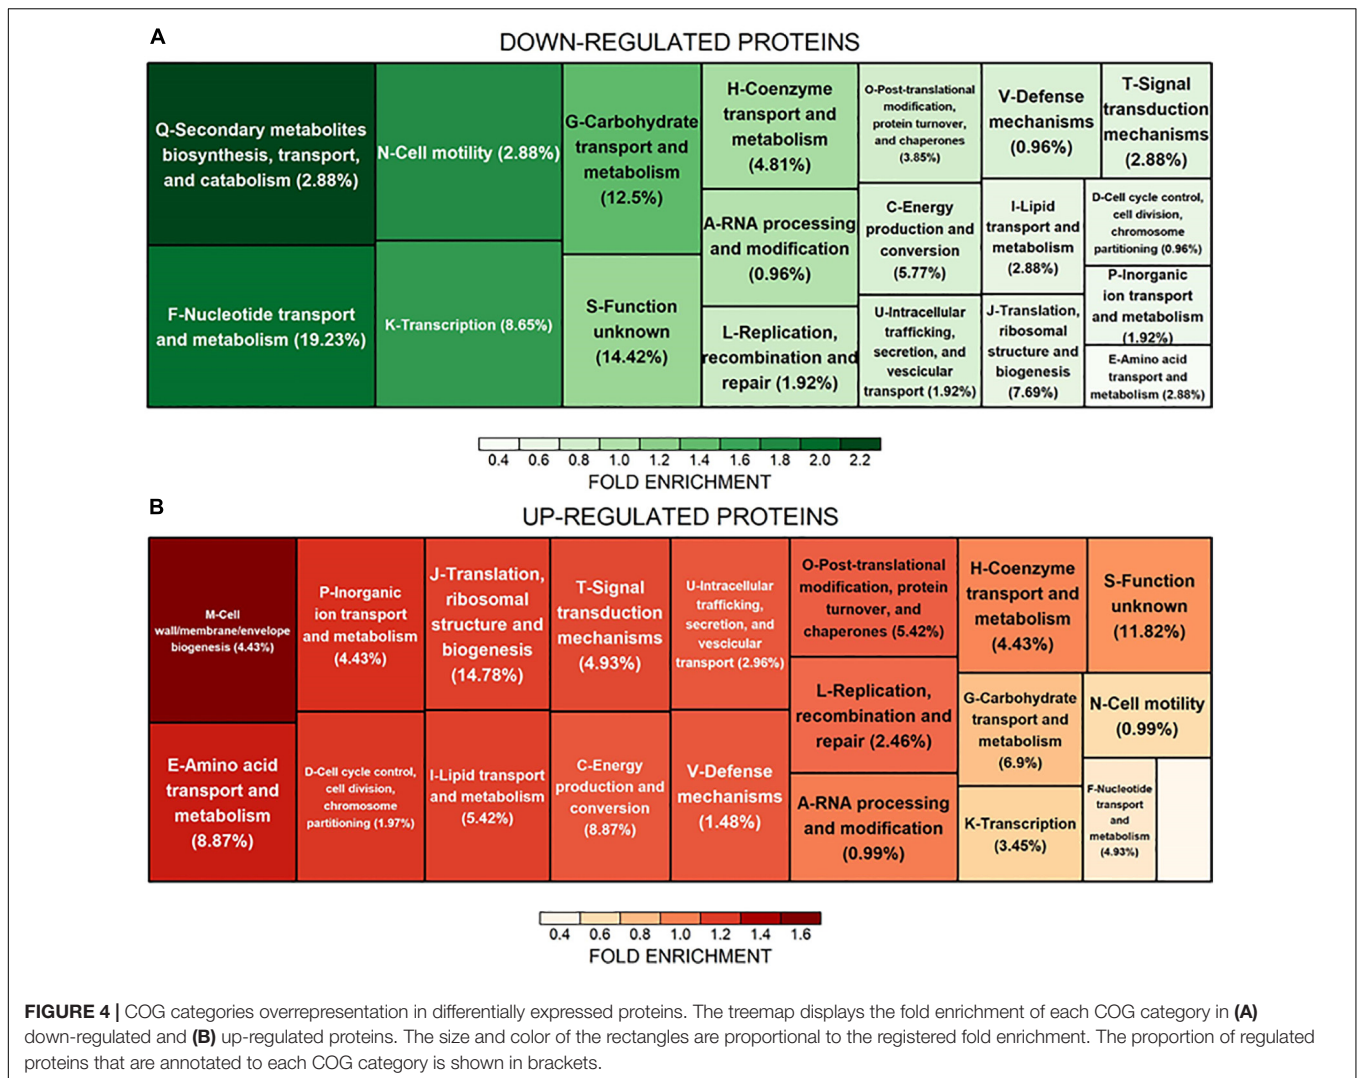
A

DOWN-REGULATED PROTEINS

Q-Secondary metabolites biosynthesis, transport, and catabolism (2.88%)

N-Cell motility (2.88%)

G-Carbohydrate transport and metabolism (12.5%)

H-Coenzyme transport and metabolism (4.81%)

O-Post-translational modification, protein turnover, and chaperones (3.85%)

V-Defense mechanisms (0.96%)

T-Signal transduction mechanisms (2.88%)

A-RNA processing and modification (0.96%)

C-Energy production and conversion (5.77%)

I-Lipid transport and metabolism (2.88%)

D-Cell cycle control, cell division, chromosome partitioning (0.96%)

P-Inorganic ion transport and metabolism (1.92%)

F-Nucleotide transport and metabolism (19.23%)

K-Transcription (8.65%)

S-Function unknown (14.42%)

L-Replication, recombination and repair (1.92%)

U-Intracellular trafficking, secretion, and vescicular transport (1.92%)

J-Translation, ribosomal structure and biogenesis (7.69%)

E-Amino acid transport and metabolism (2.88%)

0.4 0.6 0.8 1.0 1.2 1.4 1.6 1.8 2.0 2.2
FOLD ENRICHMENT

B

UP-REGULATED PROTEINS

M-Cell wall/membrane/envelope biogenesis (4.43%)

P-Inorganic ion transport and metabolism (4.43%)

J-Translation, ribosomal structure and biogenesis (14.78%)

T-Signal transduction mechanisms (4.93%)

U-Intracellular trafficking, secretion, and vescicular transport (2.96%)

O-Post-translational modification, protein turnover, and chaperones (5.42%)

H-Coenzyme transport and metabolism (4.43%)

S-Function unknown (11.82%)

L-Replication, recombination and repair (2.46%)

G-Carbohydrate transport and metabolism (6.9%)

N-Cell motility (0.99%)

E-Amino acid transport and metabolism (8.87%)

D-Cell cycle control, cell division, chromosome partitioning (1.97%)

I-Lipid transport and metabolism (5.42%)

C-Energy production and conversion (8.87%)

V-Defense mechanisms (1.48%)

A-RNA processing and modification (0.99%)

K-Transcription (3.45%)

F-Nucleotide transport and metabolism (4.93%)

0.4 0.6 0.8 1.0 1.2 1.4 1.6
FOLD ENRICHMENT

FIGURE 4 | COG categories overrepresentation in differentially expressed proteins. The treemap displays the fold enrichment of each COG category in (A) down-regulated and (B) up-regulated proteins. The size and color of the rectangles are proportional to the registered fold enrichment. The proportion of regulated proteins that are annotated to each COG category is shown in brackets.